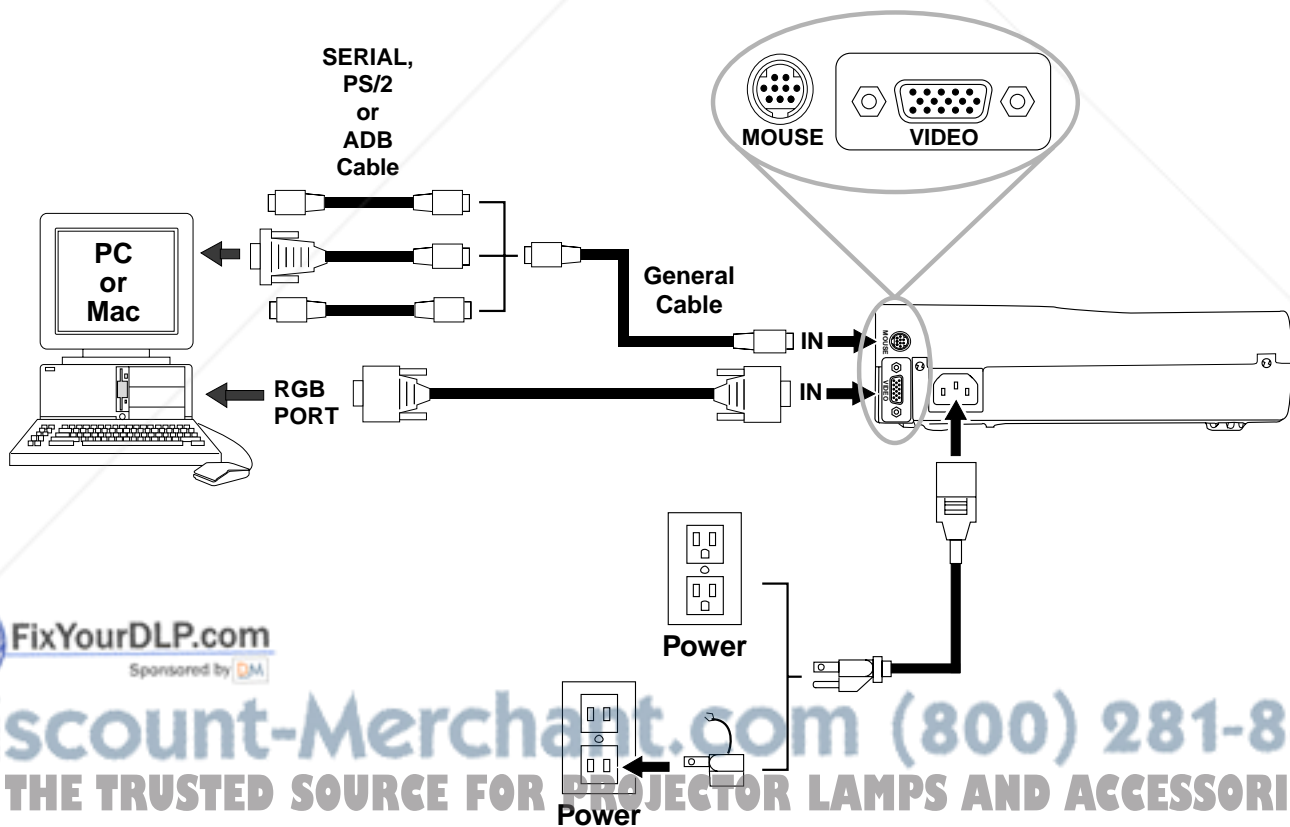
SERIAL, PS/2 or ADB Cable

MOUSE

VIDEO

PC or Mac

General Cable

IN

MOUSE

VIDEO

RGB PORT

IN

Power

FixYourDLP.com
Sponsored by DM

scount-Merchant.com (800) 281-8
THE TRUSTED SOURCE FOR PROJECTOR LAMPS AND ACCESSORI

Power